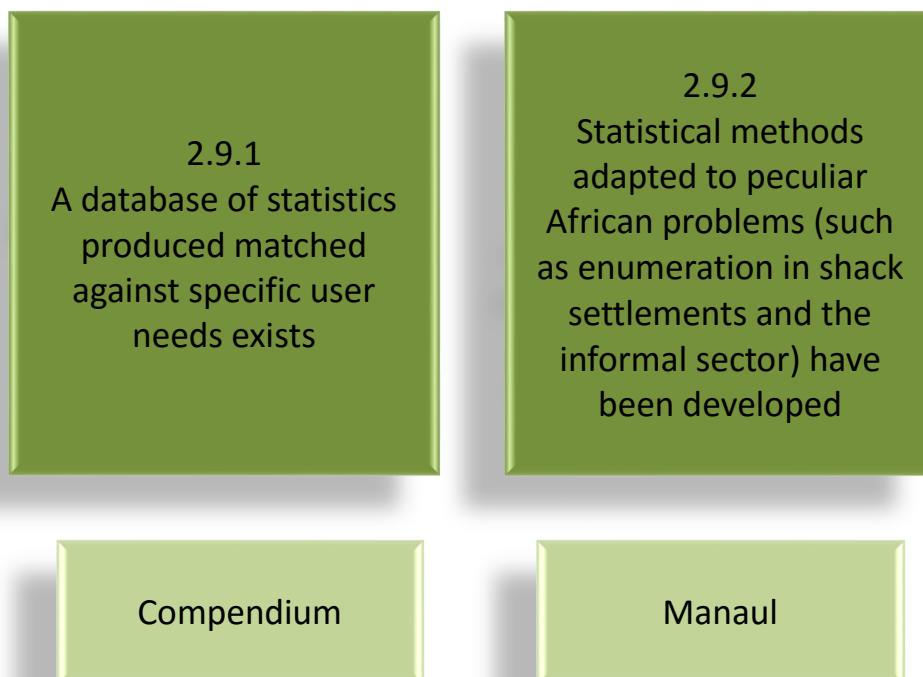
2.9.1
A database of statistics produced matched against specific user needs exists

2.9.2
Statistical methods adapted to peculiar African problems (such as enumeration in shack settlements and the informal sector) have been developed

Compendium

Manaul